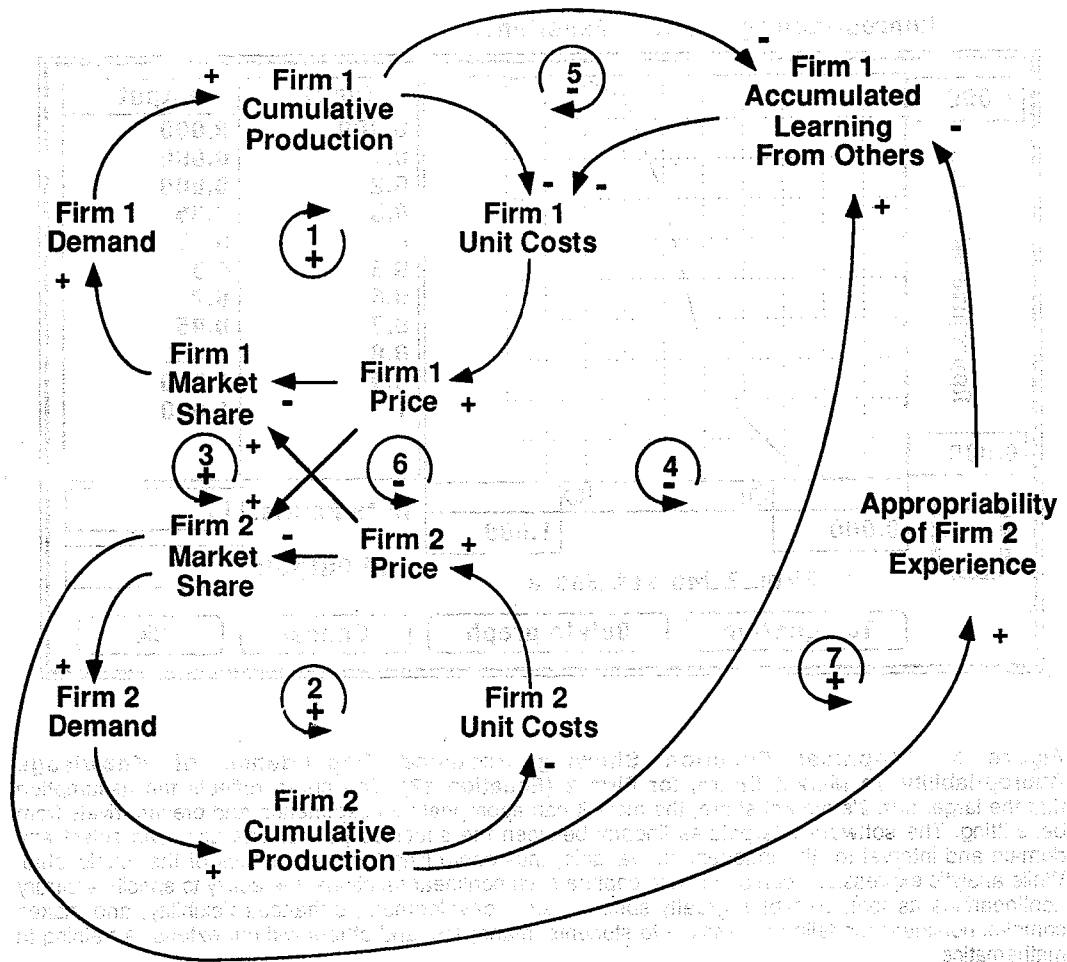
Firm 1 Cumulative Production

Firm 1 Accumulated Learning From Others

Firm 1 Demand

Firm 1 Unit Costs

Firm 1 Market Share

Firm 1 Price

Firm 2 Market Share

Firm 2 Price

Appropriability of Firm 2 Experience

Firm 2 Demand

Firm 2 Unit Costs

Firm 2 Cumulative Production

1 +

2 +

3 +

4 -

5 -

6 -

7 +

+ + + - - - - + + + - + + - + - + + + - +